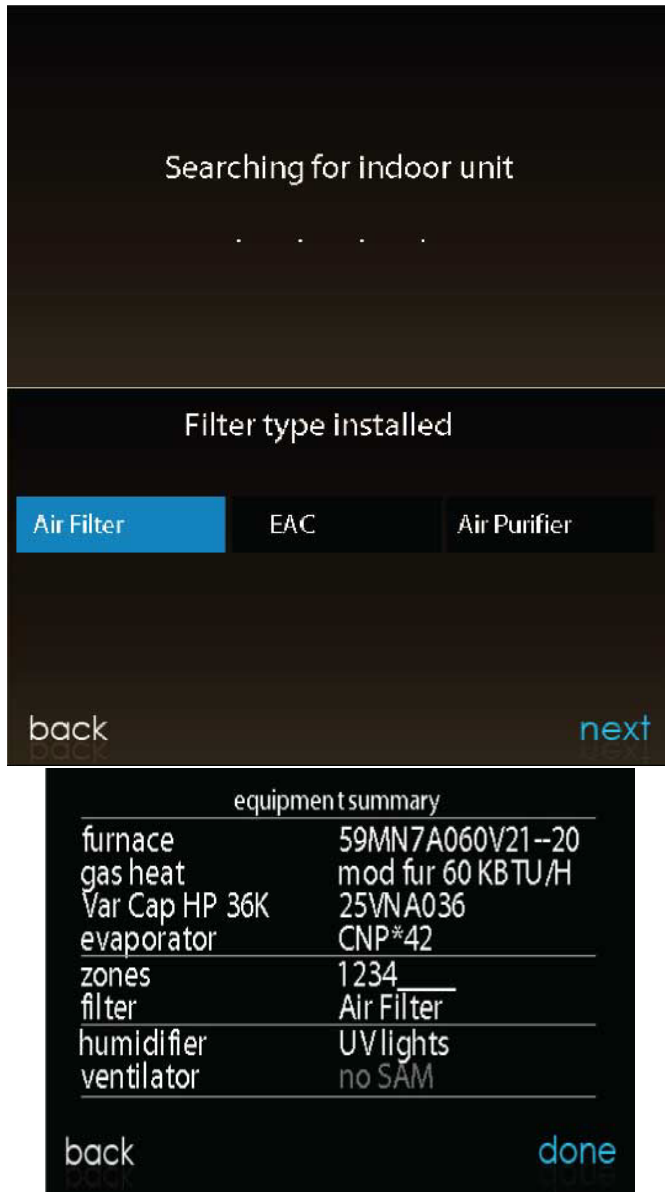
Searching for indoor unit

. . . .

Filter type installed

Air Filter
EAC
Air Purifier

back
next

equipment summary

| | |
|---|---|
| furnace | 59MN7A060V21--20 |
| gas heat | mod fur 60 KBTU/H |
| Var Cap HP 36K | 25VNA036 |
| evaporator | CNP*42 |
| zones | 1234____ |
| filter | Air Filter |
| humidifier | UV lights |
| ventilator | no SAM |

back
done